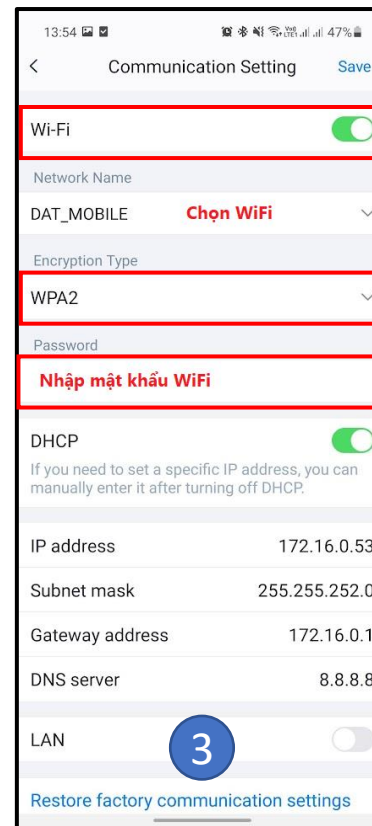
13:54 47%

<

Communication Setting

Save

Wi-Fi

Network Name

DAT_MOBILE

Chọn WiFi

Encryption Type

WPA2

Password

Nhập mật khẩu WiFi

DHCP

If you need to set a specific IP address, you can manually enter it after turning off DHCP.

| IP address | 172.16.0.53 |
|---|---|
| Subnet mask | 255.255.252.0 |
| Gateway address | 172.16.0.1 |
| DNS server | 8.8.8.8 |

LAN

3

Restore factory communication settings